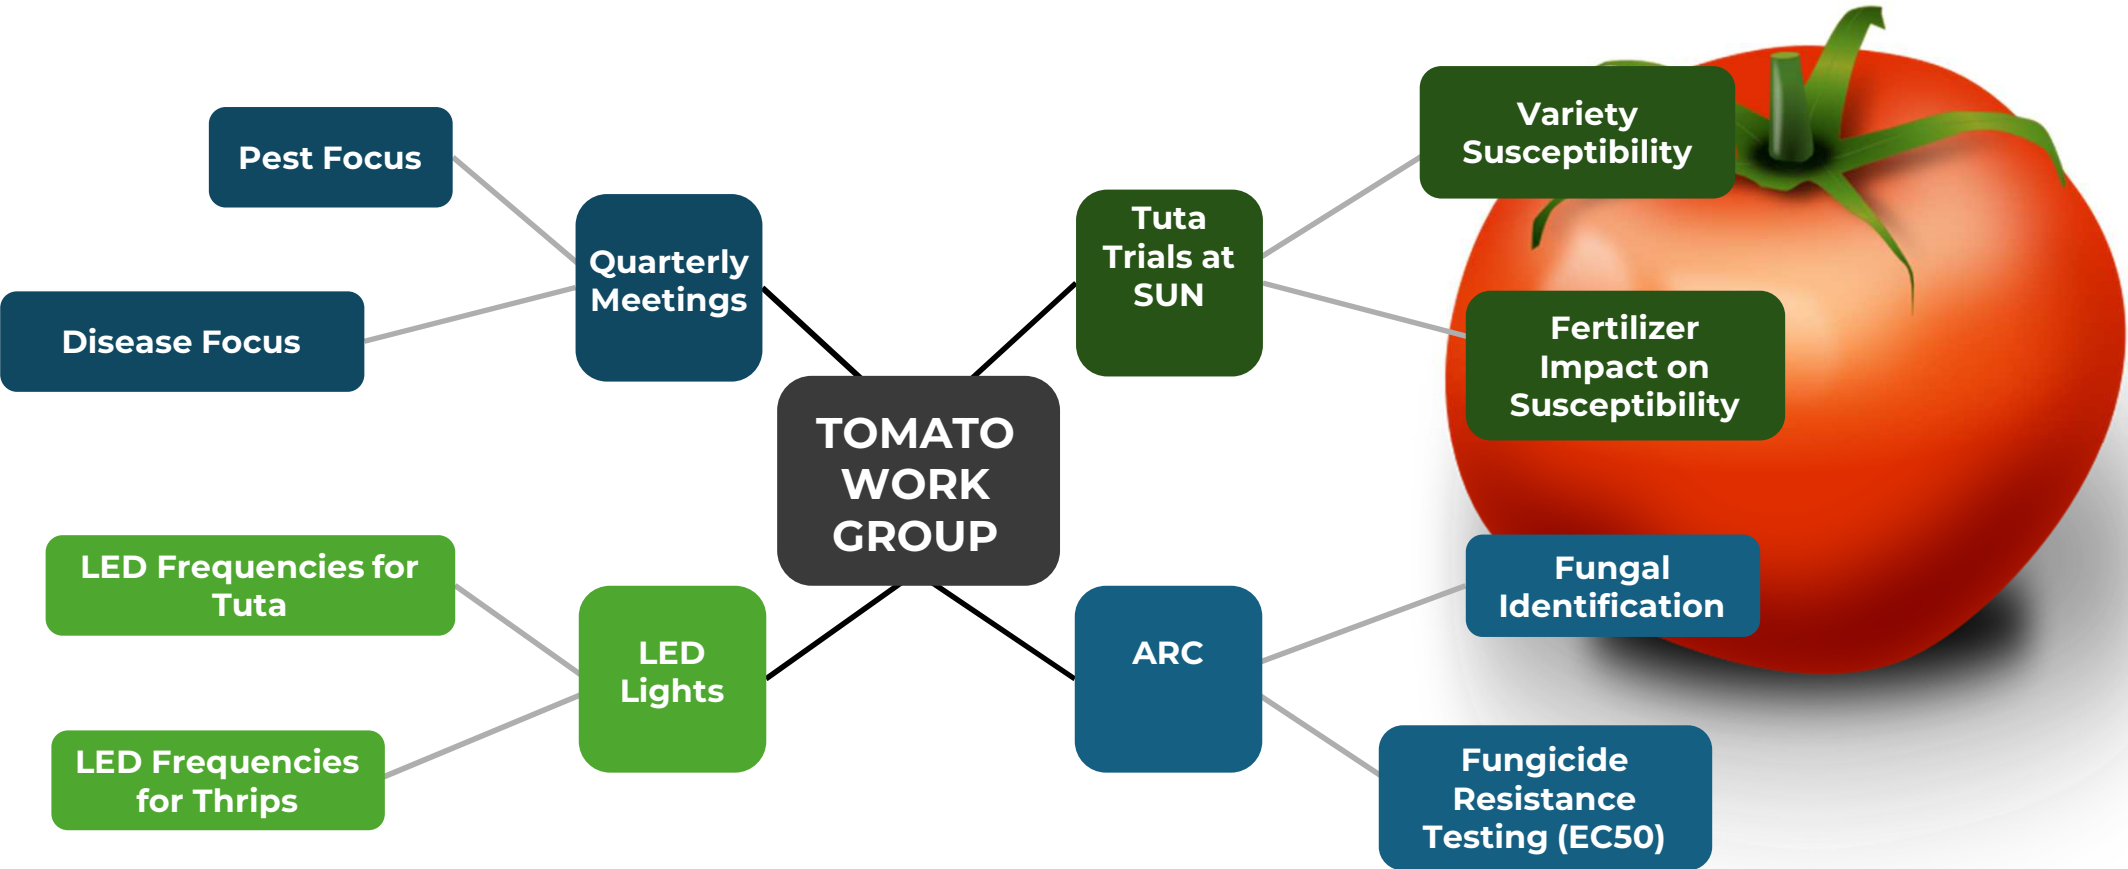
TOMATO WORK GROUP

Quarterly Meetings

Pest Focus

Disease Focus

Tuta Trials at SUN

Variety Susceptibility

Fertilizer Impact on Susceptibility

LED Lights

LED Frequencies for Tuta

LED Frequencies for Thrips

ARC

Fungal Identification

Fungicide Resistance Testing (EC50)